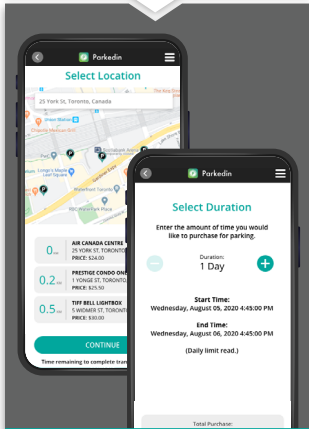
Parkedin

Select Location

25 York St, Toronto, Canada

Longo's Maple Leaf Square

Charlotte Medium (Sl)

RBC Waterpark Place

0 km
AIR CANADA CENTRE
25 YORK ST, TORONTO
PRICE: $24.00

0.2 km
PRESTIGE CONDO ONE
1 YONGE ST, TORONTO
PRICE: $25.50

0.5 km
TIFF BELL LIGHTBOX
5 WIDMER ST, TORONTO
PRICE: $30.00

CONTINUE

Time remaining to complete tra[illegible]

Parkedin

Select Duration

Enter the amount of time you would like to purchase for parking.

Duration:
1 Day

Start Time:
Wednesday, August 05, 2020 4:45:00 PM

End Time:
Wednesday, August 06, 2020 4:45:00 PM

(Daily limit read.)

Total Purchase: